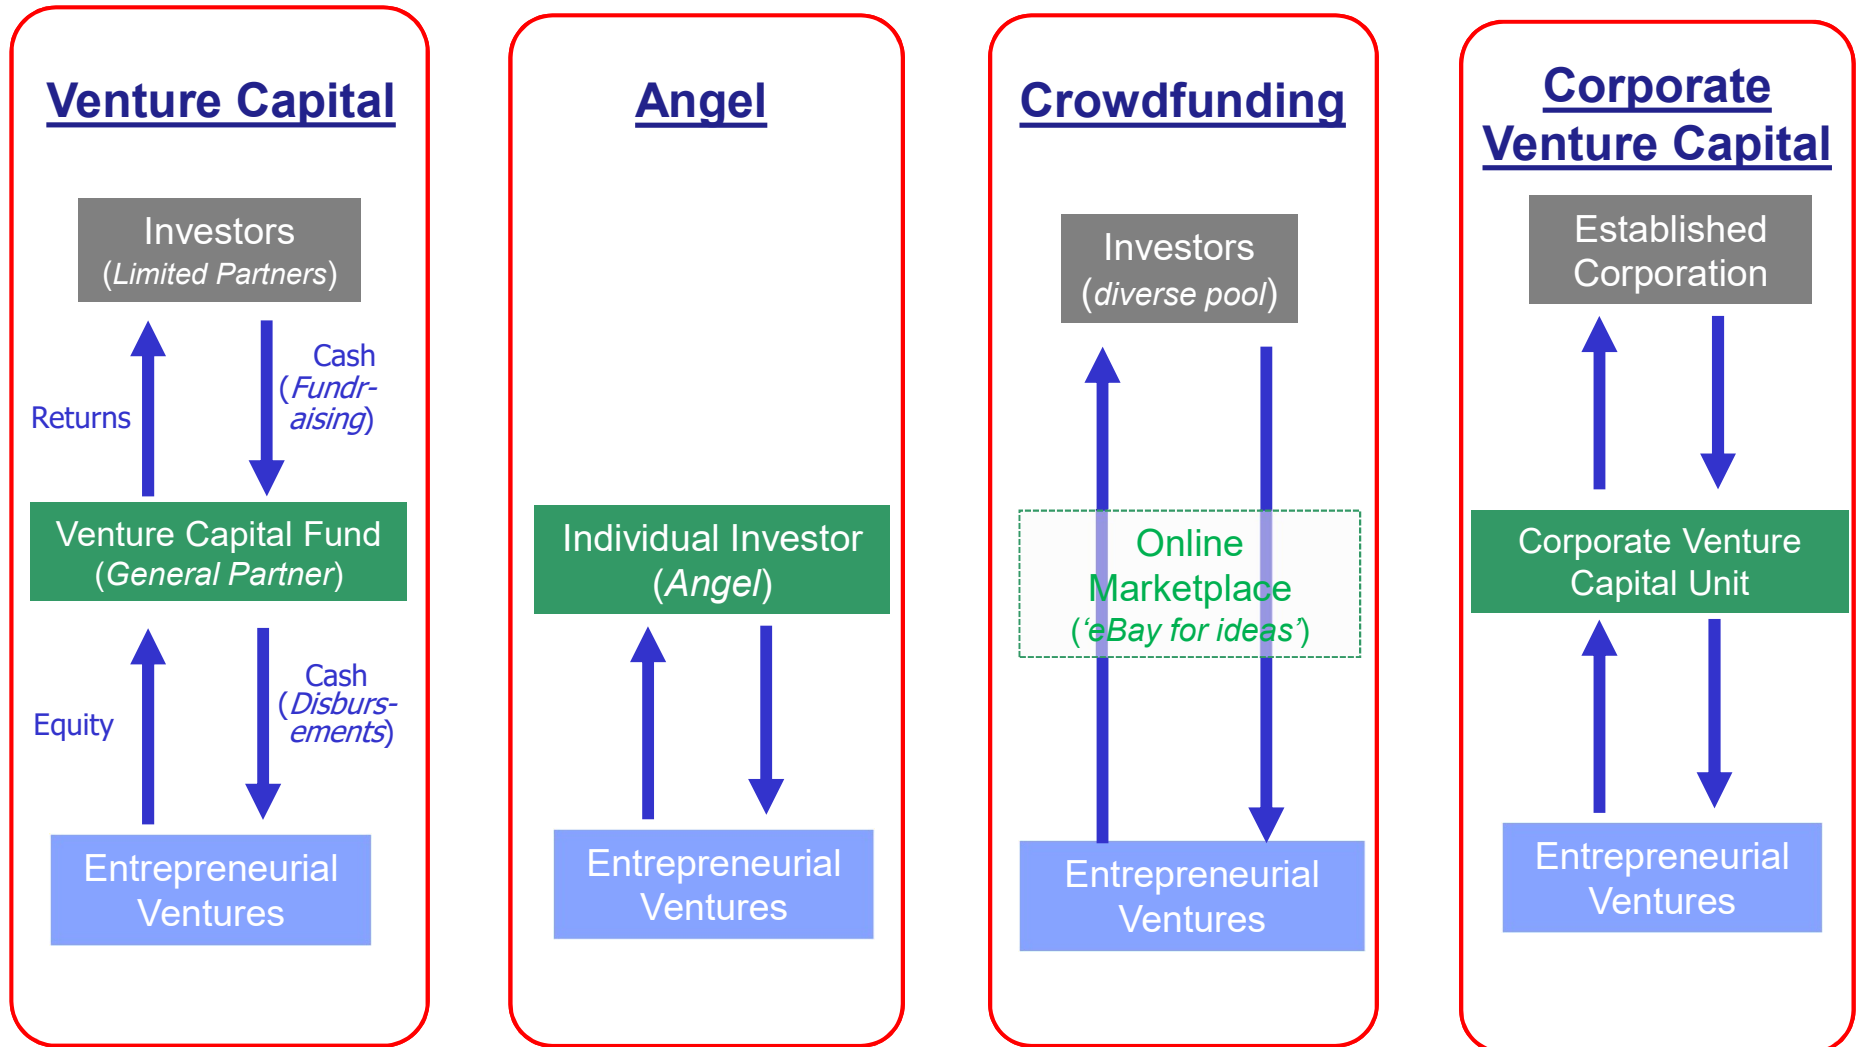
Venture Capital

Investors (Limited Partners)

Returns

Cash (Fundraising)

Venture Capital Fund (General Partner)

Equity

Cash (Disbursements)

Entrepreneurial Ventures

Angel

Individual Investor (Angel)

Entrepreneurial Ventures

Crowdfunding

Investors (diverse pool)

Online Marketplace ('eBay for ideas')

Entrepreneurial Ventures

Corporate Venture Capital

Established Corporation

Corporate Venture Capital Unit

Entrepreneurial Ventures